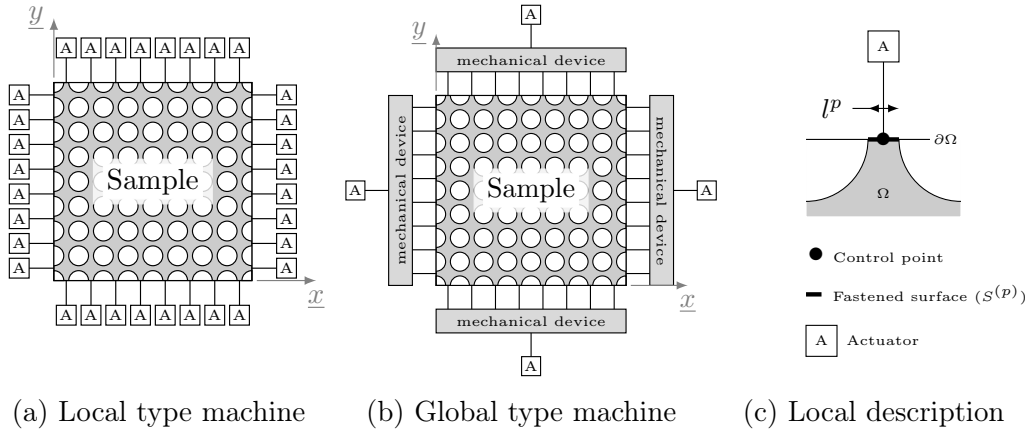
$\underline{y}$

A A A A A A A A A

A A A A A A A A

A A A A A A A A

Sample

A A A A A A A A A

$\underline{x}$

$\underline{y}$

A

mechanical device

mechanical device

A

Sample

mechanical device

A

mechanical device

A

$\underline{x}$

A

$l^p$

$\partial\Omega$

$\Omega$

Control point

Fastened surface ($S^{(p)}$)

A Actuator

(a) Local type machine

(b) Global type machine

(c) Local description